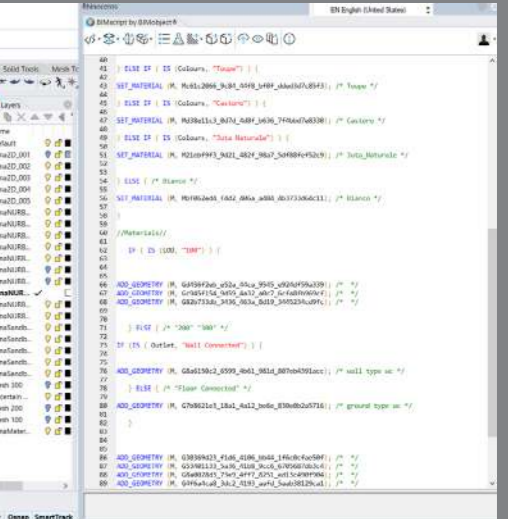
BIMscript by BIMobject®

EN English (United States)

Solid Tools Mesh To

Layers

Vault
ma2D_001
ma2D_002
ma2D_003
ma2D_004
ma2D_005
maNURB...
maNURB...
maNURB...
maNURB...
maNURB...
maNURB...
maNURB...
maSandb...
maSandb...
maSandb...
maSandb...
maSandb...
sh 100
certain ...
sh 200
sh 100
naMeter...

Osnap SmartTrack

40
41 } ELSE IF ( IS (Colours, "Taupe") ) {
42
43 SET_MATERIAL (M, f6d1c2066_9c84_4498_bf8f_ddad0d7c85f3); /* Taupe */
44
45 } ELSE IF ( IS (Colours, "Castoro") ) {
46
47 SET_MATERIAL (M, 9d38a11c3_0d7d_4d8f_b636_7f4bbd7e8330); /* Castoro */
48
49 } ELSE IF ( IS (Colours, "Juta Naturale") ) {
50
51 SET_MATERIAL (M, f21cbf9f3_9d21_482f_98a7_5d4984fc452c9); /* Juta_Naturale */
52
53
54 } ELSE { /* Bianco */
55
56 SET_MATERIAL (M, fbf062ed4_fdd2_4d6a_a886_4b3733b6dc11); /* Bianco */
57
58 }
59
60 //Materials//
61
62 IF ( IS (LOD, "100") ) {
63
64
65
66 ADD_GEOMETRY (M, Gdf59f2ab_a52a_44ca_9545_a924df59a339); /* */
67 ADD_GEOMETRY (M, Gf485f15d_9d59_4a32_a0c7_5cfa89b969cf); /* */
68 ADD_GEOMETRY (M, G82b733da_3436_463a_8d19_3f45254cd9fc); /* */
69
70
71 } ELSE { /* "200" "300" */
72
73 IF (IS ( Outlet, "Wall Connected") ) {
74
75
76 ADD_GEOMETRY (M, G8a6150c2_6599_4b61_981d_887eb4391acc); /* wall type wc */
77
78 } ELSE { /* "Floor Connected" */
79
80 ADD_GEOMETRY (M, G7e8621c3_18a1_4a12_be6e_830e0b2a5716); /* ground type wc */
81
82 }
83
84
85
86 ADD_GEOMETRY (M, G3036942S_f1d6_4186_bb44_1f6c0c4ac50f); /* */
87 ADD_GEOMETRY (M, G37981133_5a36_4168_9cc6_6785687eb3c4); /* */
88 ADD_GEOMETRY (M, G5e0078d5_79e9_4ff7_8251_ad15c490f9be); /* */
89 ADD_GEOMETRY (M, G9f6a4ca8_3b2_4193_aefd_5aab38129ca1); /* */